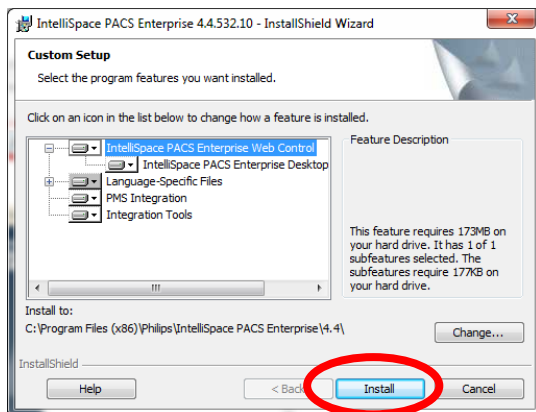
IntelliSpace PACS Enterprise 4.4.532.10 - InstallShield Wizard

Custom Setup
Select the program features you want installed.

Click on an icon in the list below to change how a feature is installed.

IntelliSpace PACS Enterprise Web Control
IntelliSpace PACS Enterprise Desktop
Language-Specific Files
PMS Integration
Integration Tools

Feature Description

This feature requires 173MB on your hard drive. It has 1 of 1 subfeatures selected. The subfeatures require 177KB on your hard drive.

Install to:
C:\Program Files (x86)\Philips\IntelliSpace PACS Enterprise\4.4\

Change...

InstallShield

Help
< Back
Install
Cancel